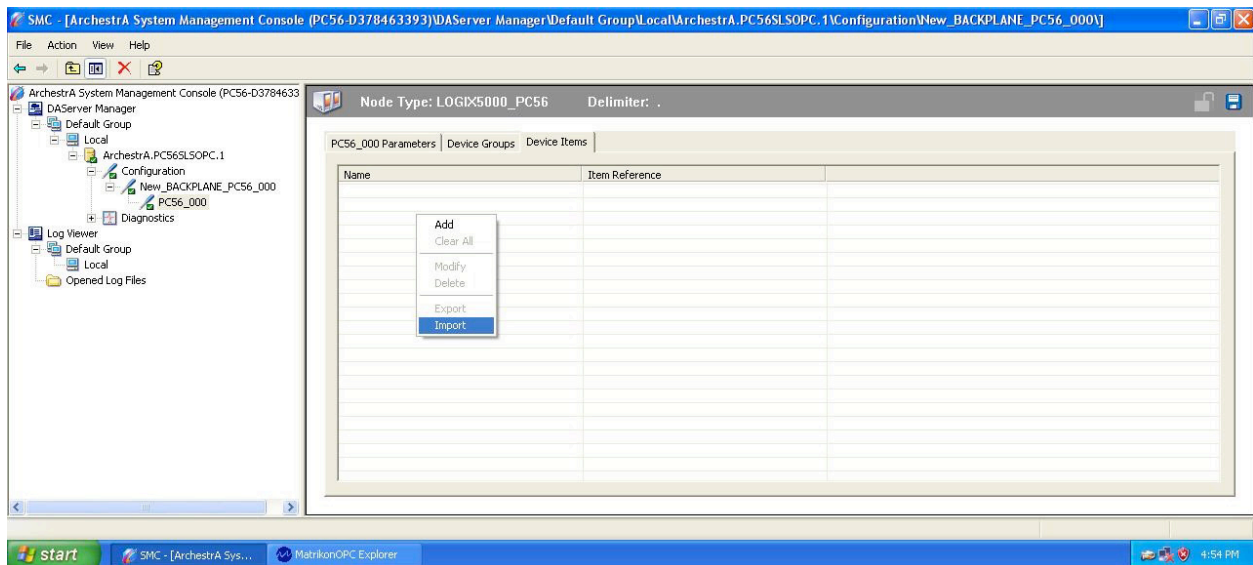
SMC - [ArchestrA System Management Console (PC56-D378463393)\DAServer Manager\Default Group\Local\ArchestrA.PC56SLSOPC.1\Configuration\New_BACKPLANE_PC56_000\]

File Action View Help

ArchestrA System Management Console (PC56-D3784633
DAServer Manager
Default Group
Local
ArchestrA.PC56SLSOPC.1
Configuration
New_BACKPLANE_PC56_000
PC56_000
Diagnostics
Log Viewer
Default Group
Local
Opened Log Files

Node Type: LOGIX5000_PC56 Delimiter: .

PC56_000 Parameters | Device Groups | Device Items

| Name | Item Reference |
|---|---|

Add
Clear All
Modify
Delete
Export
Import

start SMC - [ArchestrA Sys... MatrikonOPC Explorer 4:54 PM